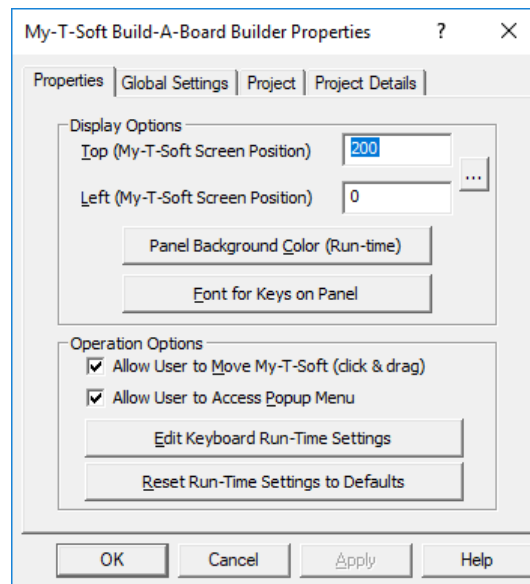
My-T-Soft Build-A-Board Builder Properties ? X

Properties | Global Settings | Project | Project Details

Display Options

Top (My-T-Soft Screen Position) 200

Left (My-T-Soft Screen Position) 0

...

Panel Background Color (Run-time)

Font for Keys on Panel

Operation Options

☑ Allow User to Move My-T-Soft (click & drag)

☑ Allow User to Access Popup Menu

Edit Keyboard Run-Time Settings

Reset Run-Time Settings to Defaults

OK Cancel Apply Help